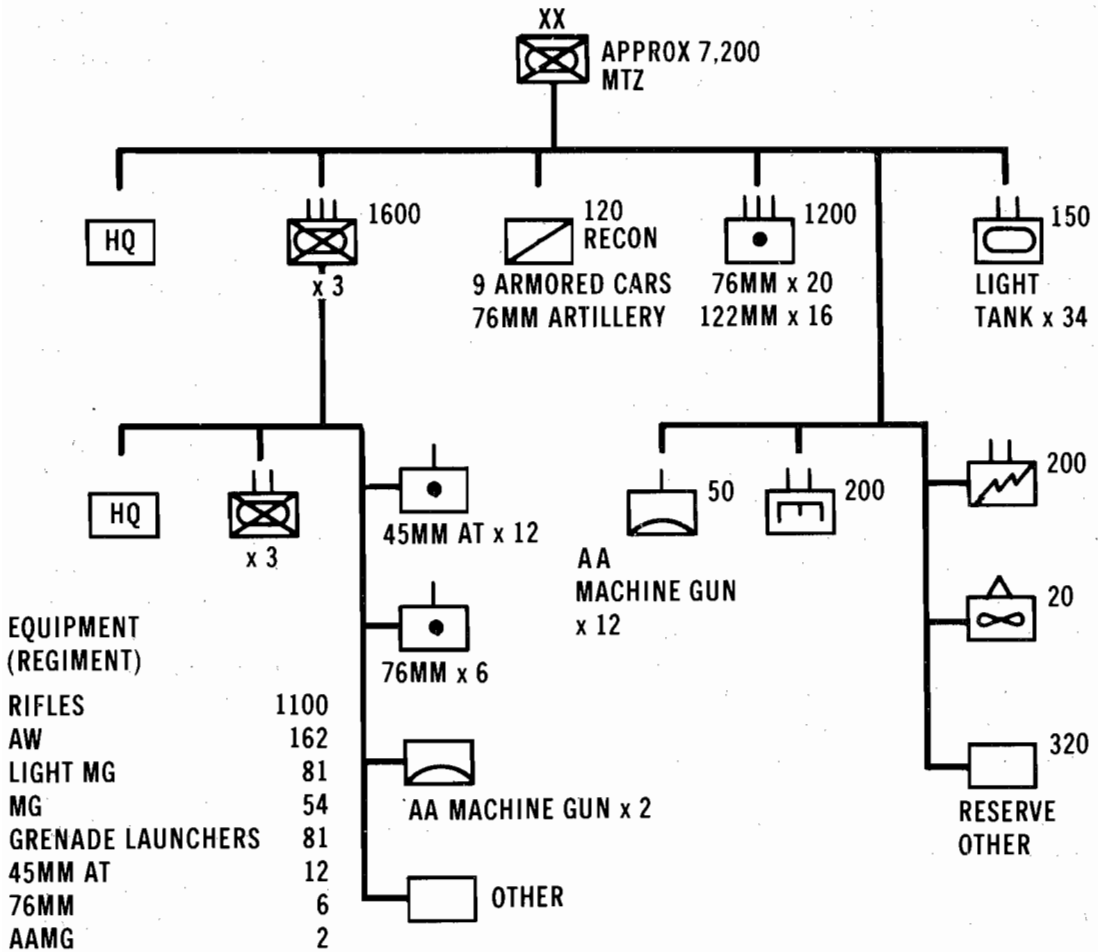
XX
APPROX 7,200
MTZ

HQ

1600
x 3

120
RECON
9 ARMORED CARS
76MM ARTILLERY

1200
76MM x 20
122MM x 16

150
LIGHT
TANK x 34

HQ

x 3

45MM AT x 12

76MM x 6

AA MACHINE GUN x 2

OTHER

50
AA
MACHINE GUN
x 12

200

200

20

320
RESERVE
OTHER

EQUIPMENT
(REGIMENT)

| | |
|---|---|
| RIFLES | 1100 |
| AW | 162 |
| LIGHT MG | 81 |
| MG | 54 |
| GRENADE LAUNCHERS | 81 |
| 45MM AT | 12 |
| 76MM | 6 |
| AAMG | 2 |